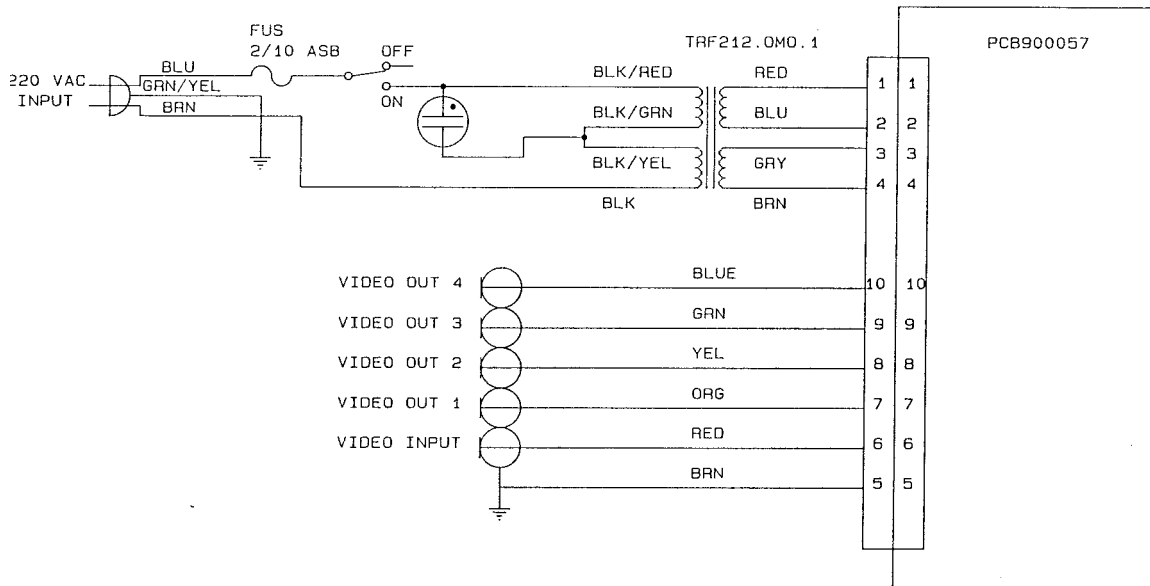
FUS
2/10 ASB
OFF
ON
TRF212.0M0.1
PCB900057
220 VAC
INPUT
BLU
GRN/YEL
BRN
BLK/RED
BLK/GRN
BLK/YEL
BLK
RED
BLU
GRY
BRN
1 1
2 2
3 3
4 4
VIDEO OUT 4
VIDEO OUT 3
VIDEO OUT 2
VIDEO OUT 1
VIDEO INPUT
BLUE
GRN
YEL
ORG
RED
BRN
10 10
9 9
8 8
7 7
6 6
5 5